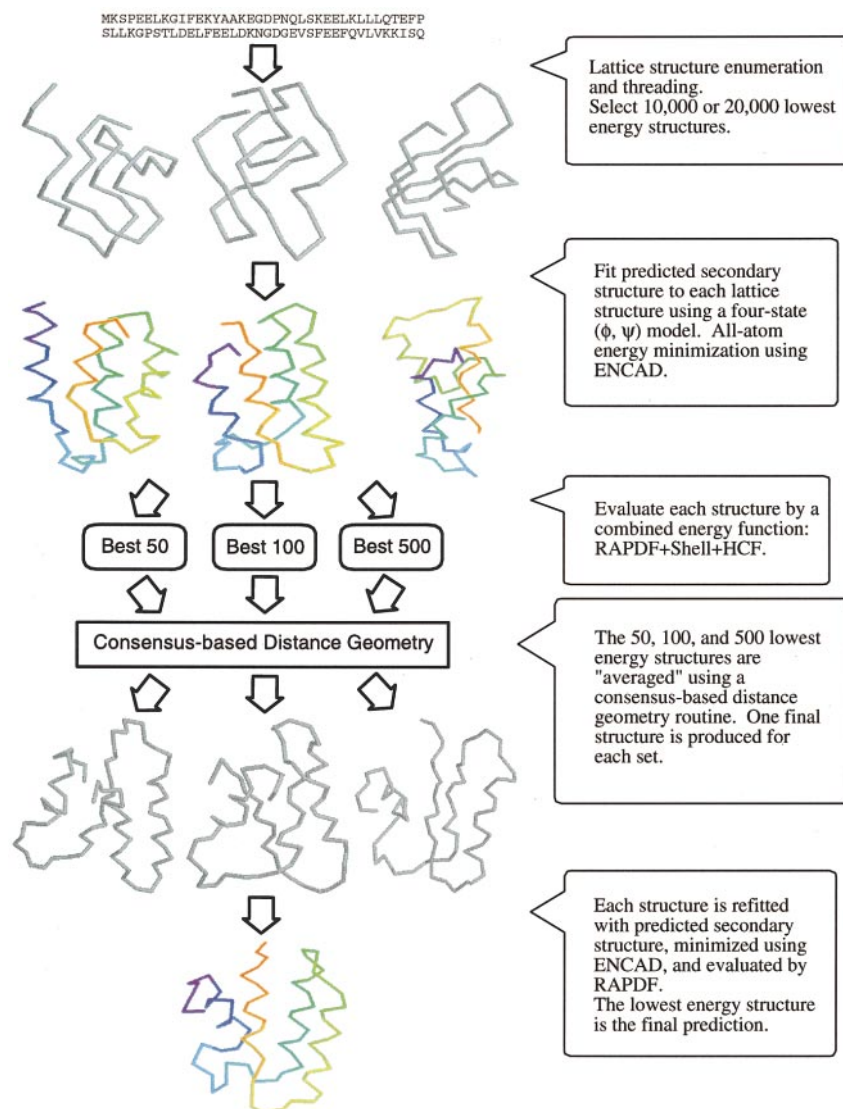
MKSPEELKGIFEKYAAKEGDPNQLSKEELKLLLQTEFP
SLLKGPSTLDELFEELDKNGDGEVSFEEFQVLVKKISQ

Lattice structure enumeration and threading.
Select 10,000 or 20,000 lowest energy structures.

Fit predicted secondary structure to each lattice structure using a four-state ($\phi$, $\psi$) model. All-atom energy minimization using ENCAD.

Best 50

Best 100

Best 500

Evaluate each structure by a combined energy function: RAPDF+Shell+HCF.

Consensus-based Distance Geometry

The 50, 100, and 500 lowest energy structures are "averaged" using a consensus-based distance geometry routine. One final structure is produced for each set.

Each structure is refitted with predicted secondary structure, minimized using ENCAD, and evaluated by RAPDF.
The lowest energy structure is the final prediction.